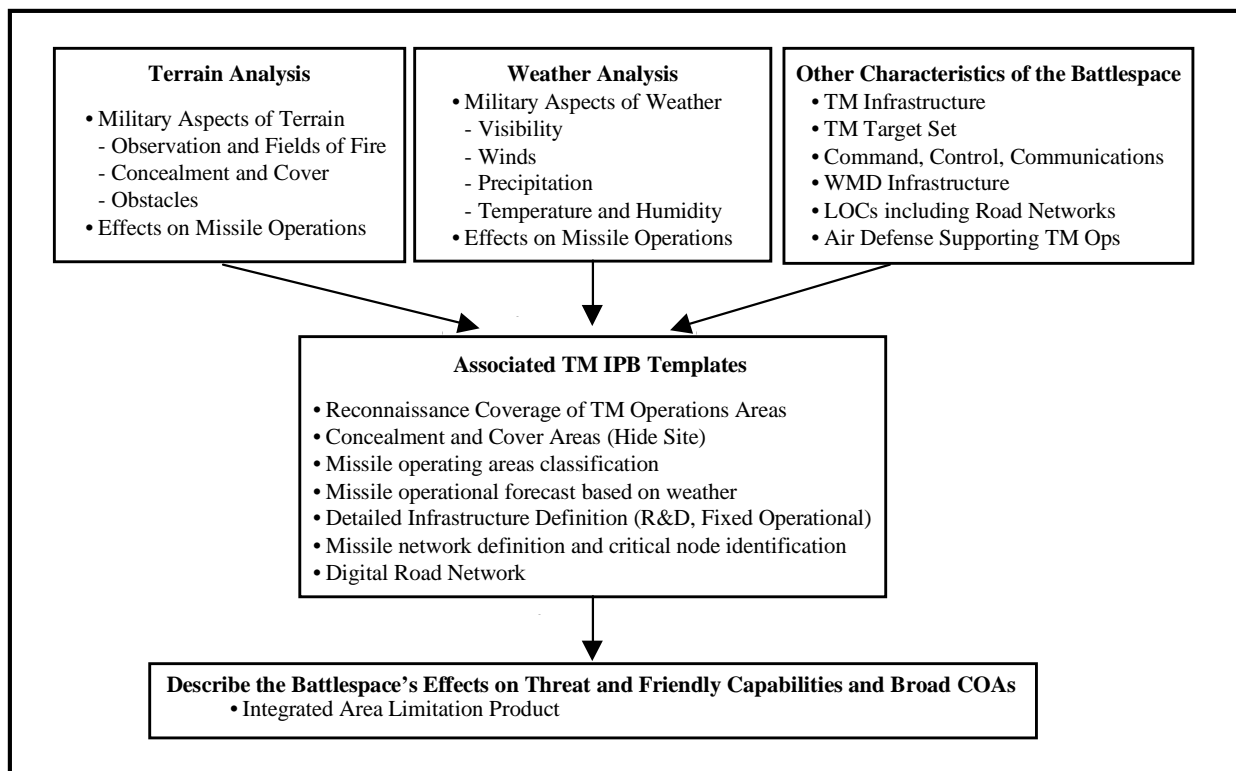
**Terrain Analysis**

• Military Aspects of Terrain
- Observation and Fields of Fire
- Concealment and Cover
- Obstacles
• Effects on Missile Operations

**Weather Analysis**

• Military Aspects of Weather
- Visibility
- Winds
- Precipitation
- Temperature and Humidity
• Effects on Missile Operations

**Other Characteristics of the Battlespace**

• TM Infrastructure
• TM Target Set
• Command, Control, Communications
• WMD Infrastructure
• LOCs including Road Networks
• Air Defense Supporting TM Ops

**Associated TM IPB Templates**

• Reconnaissance Coverage of TM Operations Areas
• Concealment and Cover Areas (Hide Site)
• Missile operating areas classification
• Missile operational forecast based on weather
• Detailed Infrastructure Definition (R&D, Fixed Operational)
• Missile network definition and critical node identification
• Digital Road Network

**Describe the Battlespace's Effects on Threat and Friendly Capabilities and Broad COAs**

• Integrated Area Limitation Product